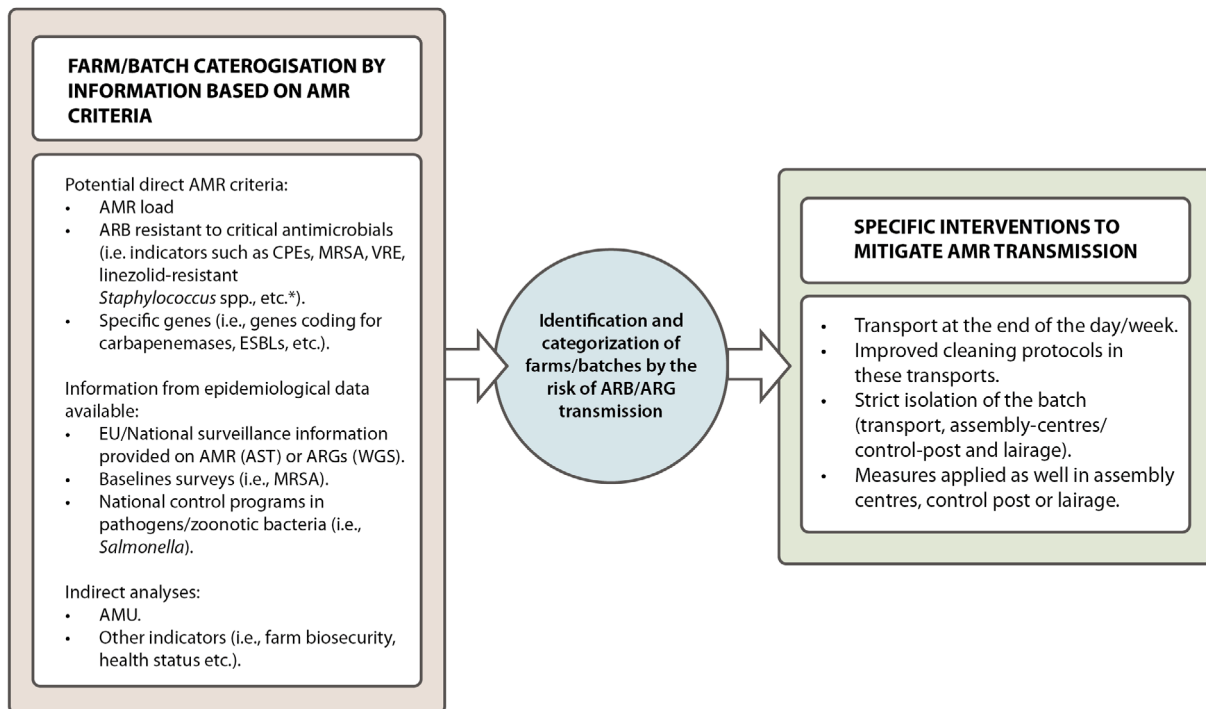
FARM/BATCH CATEROGISATION BY INFORMATION BASED ON AMR CRITERIA

Potential direct AMR criteria:
- AMR load
- ARB resistant to critical antimicrobials (i.e. indicators such as CPEs, MRSA, VRE, linezolid-resistant *Staphylococcus* spp., etc.*).
- Specific genes (i.e., genes coding for carbapenemases, ESBLs, etc.).

Information from epidemiological data available:
- EU/National surveillance information provided on AMR (AST) or ARGs (WGS).
- Baselines surveys (i.e., MRSA).
- National control programs in pathogens/zoonotic bacteria (i.e., *Salmonella*).

Indirect analyses:
- AMU.
- Other indicators (i.e., farm biosecurity, health status etc.).

Identification and categorization of farms/batches by the risk of ARB/ARG transmission

SPECIFIC INTERVENTIONS TO MITIGATE AMR TRANSMISSION

- Transport at the end of the day/week.
- Improved cleaning protocols in these transports.
- Strict isolation of the batch (transport, assembly-centres/ control-post and lairage).
- Measures applied as well in assembly centres, control post or lairage.